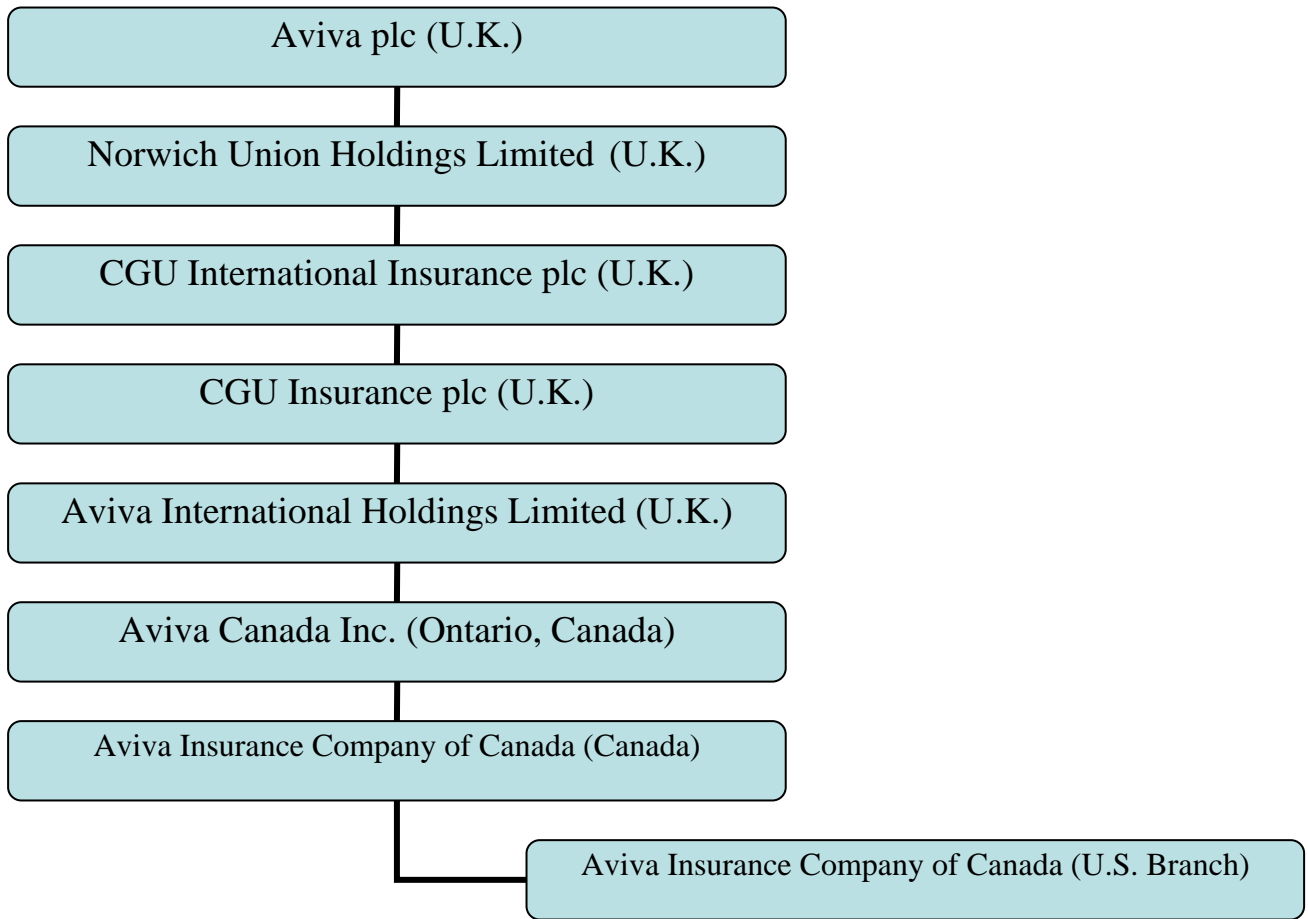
Aviva plc (U.K.)

Norwich Union Holdings Limited (U.K.)

CGU International Insurance plc (U.K.)

CGU Insurance plc (U.K.)

Aviva International Holdings Limited (U.K.)

Aviva Canada Inc. (Ontario, Canada)

Aviva Insurance Company of Canada (Canada)

Aviva Insurance Company of Canada (U.S. Branch)